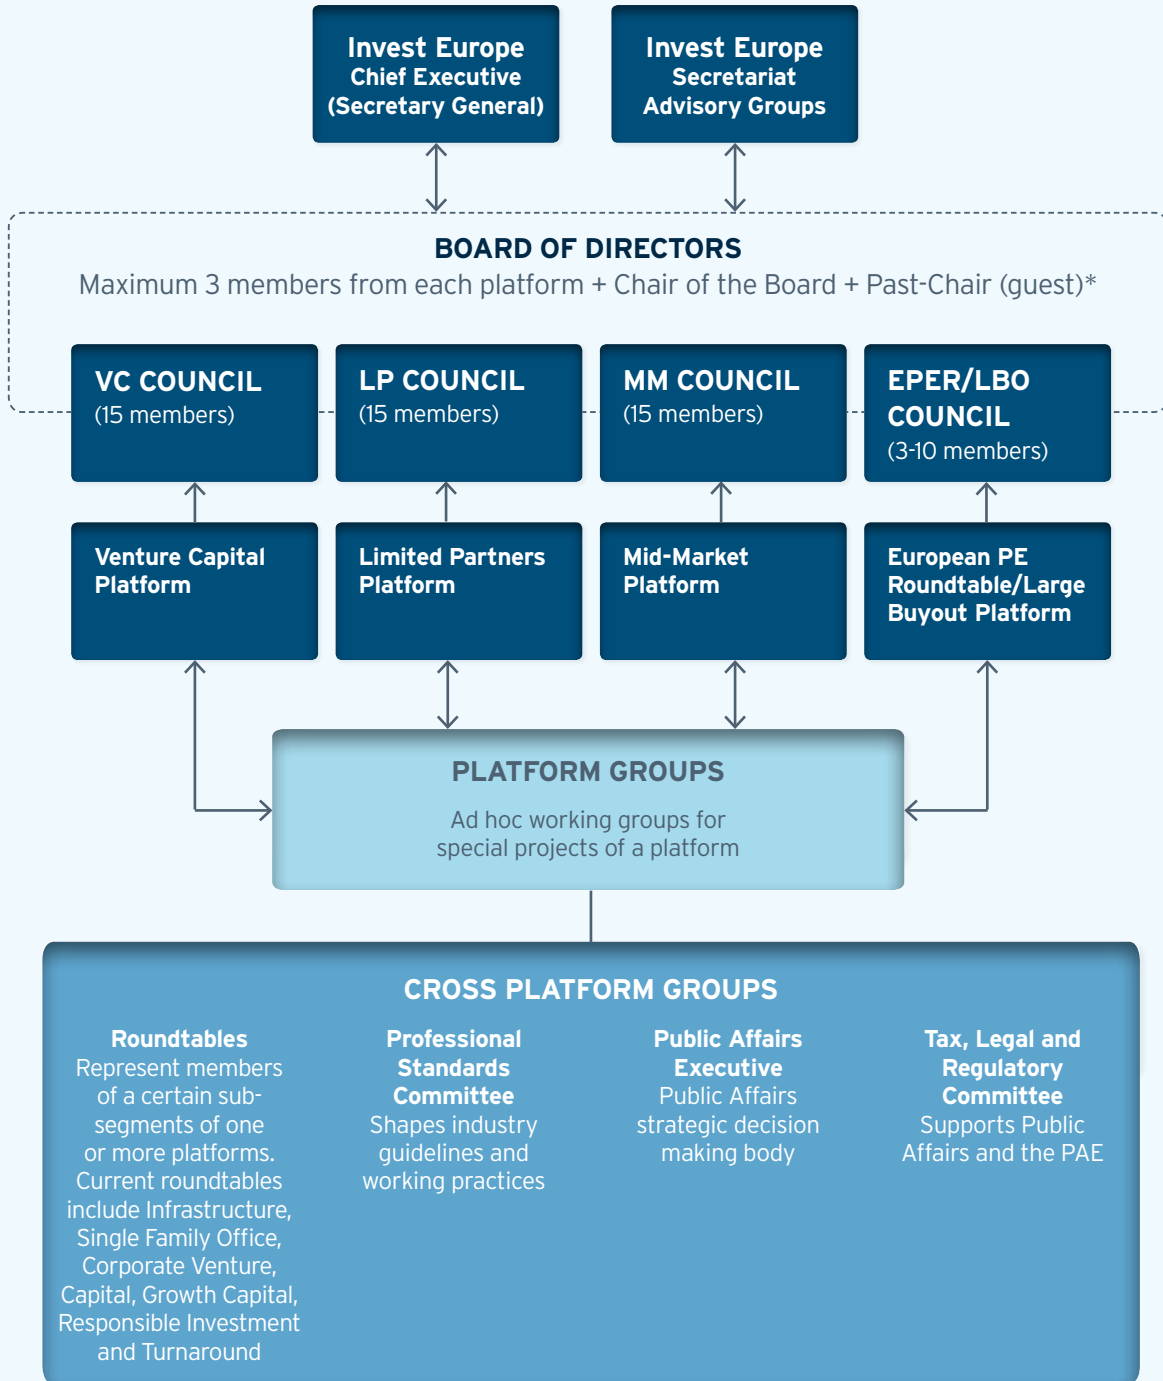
Invest Europe
Chief Executive
(Secretary General)

Invest Europe
Secretariat
Advisory Groups

BOARD OF DIRECTORS
Maximum 3 members from each platform + Chair of the Board + Past-Chair (guest)*

VC COUNCIL
(15 members)

LP COUNCIL
(15 members)

MM COUNCIL
(15 members)

EPER/LBO COUNCIL
(3-10 members)

Venture Capital Platform

Limited Partners Platform

Mid-Market Platform

European PE Roundtable/Large Buyout Platform

PLATFORM GROUPS
Ad hoc working groups for special projects of a platform

CROSS PLATFORM GROUPS

Roundtables
Represent members of a certain sub-segments of one or more platforms. Current roundtables include Infrastructure, Single Family Office, Corporate Venture, Capital, Growth Capital, Responsible Investment and Turnaround

Professional Standards Committee
Shapes industry guidelines and working practices

Public Affairs Executive
Public Affairs strategic decision making body

Tax, Legal and Regulatory Committee
Supports Public Affairs and the PAE